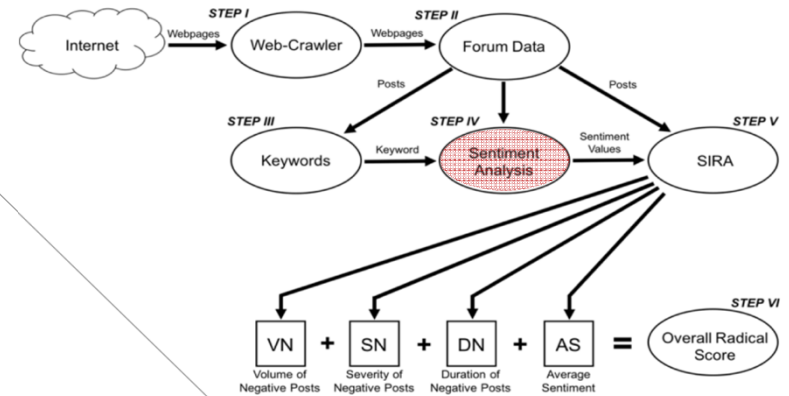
STEP I

STEP II

Internet

Webpages

Web-Crawler

Webpages

Forum Data

Posts

Posts

STEP III

STEP IV

STEP V

Keywords

Keyword

Sentiment Analysis

Sentiment Values

SIRA

STEP VI

VN
Volume of Negative Posts

+

SN
Severity of Negative Posts

+

DN
Duration of Negative Posts

+

AS
Average Sentiment

=

Overall Radical Score